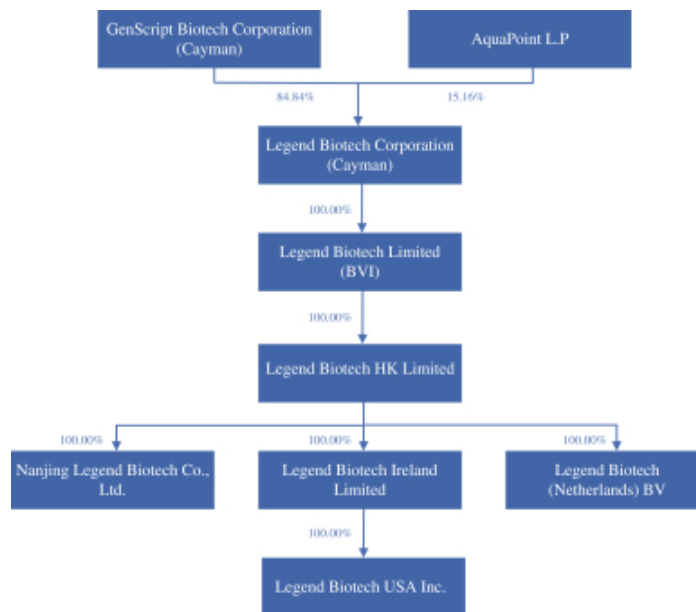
GenScript Biotech Corporation (Cayman)

AquaPoint L.P

84.84%

15.16%

Legend Biotech Corporation (Cayman)

100.00%

Legend Biotech Limited (BVI)

100.00%

Legend Biotech HK Limited

100.00%

100.00%

100.00%

Nanjing Legend Biotech Co., Ltd.

Legend Biotech Ireland Limited

Legend Biotech (Netherlands) BV

100.00%

Legend Biotech USA Inc.